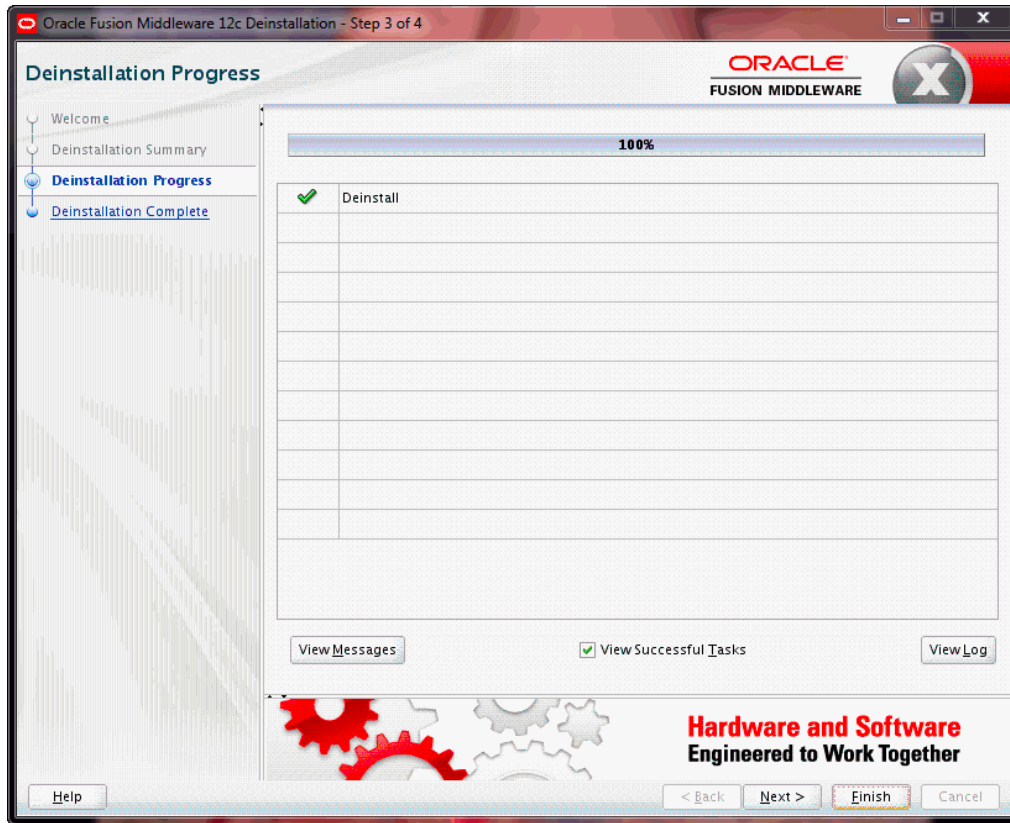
Oracle Fusion Middleware 12c Deinstallation - Step 3 of 4

Deinstallation Progress

ORACLE
FUSION MIDDLEWARE

Welcome
Deinstallation Summary
Deinstallation Progress
Deinstallation Complete

100%

| | |
|---|---|
| ✔ | Deinstall |

View Messages

View Successful Tasks

View Log

Hardware and Software
Engineered to Work Together

Help

< Back

Next >

Finish

Cancel